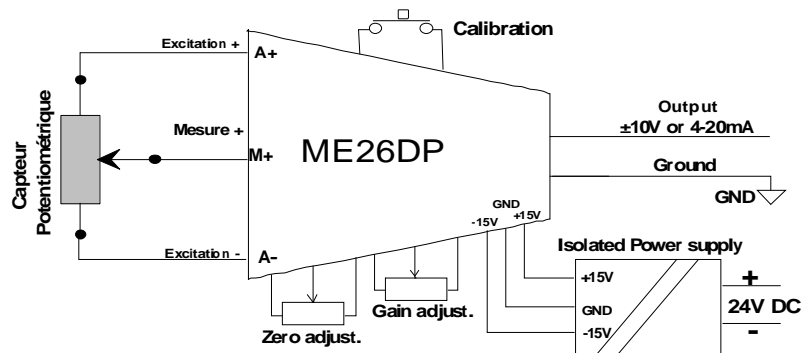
Calibration

Excitation +

A+

Capteur Potentiométrique

Mesure +

M+

ME26DP

Output
±10V or 4-20mA

Ground

GND

GND

-15V

+15V

Excitation -

A-

Isolated Power supply

+15V

GND

-15V

+

24V DC

-

Gain adjust.

Zero adjust.